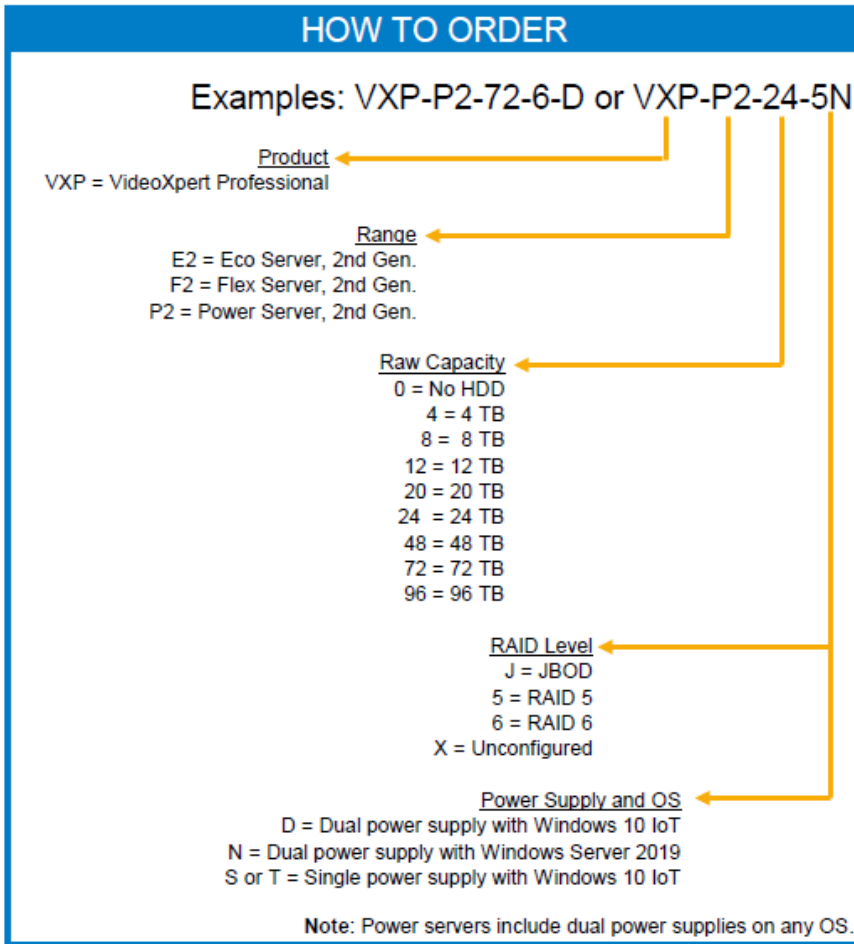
HOW TO ORDER

Examples: VXP-P2-72-6-D or VXP-P2-24-5N

Product
VXP = VideoXpert Professional

Range
E2 = Eco Server, 2nd Gen.
F2 = Flex Server, 2nd Gen.
P2 = Power Server, 2nd Gen.

Raw Capacity
0 = No HDD
4 = 4 TB
8 = 8 TB
12 = 12 TB
20 = 20 TB
24 = 24 TB
48 = 48 TB
72 = 72 TB
96 = 96 TB

RAID Level
J = JBOD
5 = RAID 5
6 = RAID 6
X = Unconfigured

Power Supply and OS
D = Dual power supply with Windows 10 IoT
N = Dual power supply with Windows Server 2019
S or T = Single power supply with Windows 10 IoT

Note: Power servers include dual power supplies on any OS.